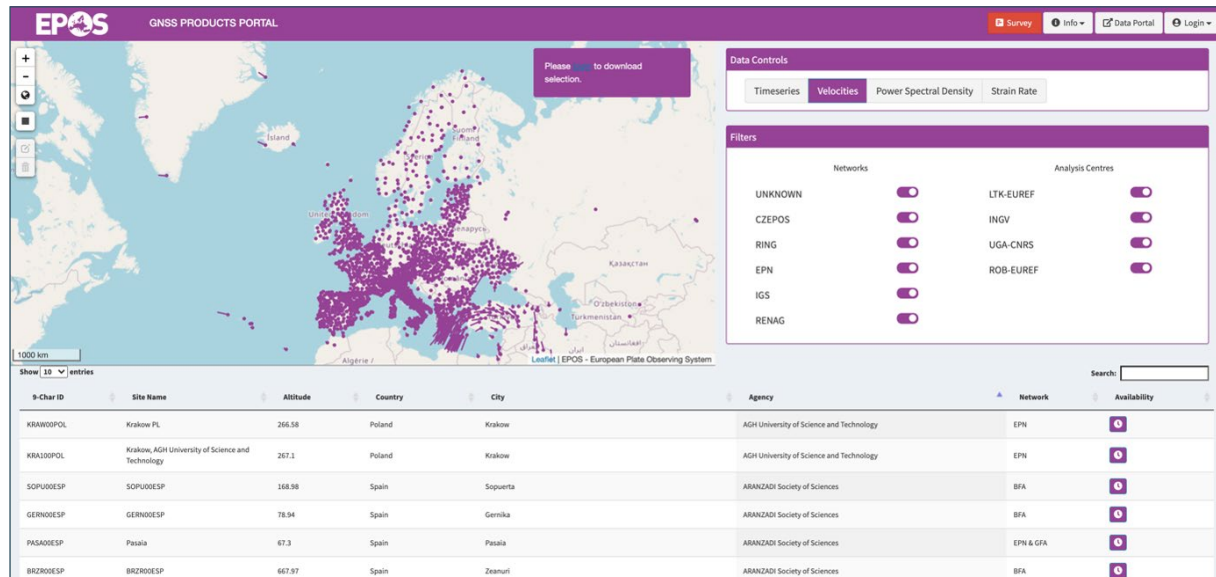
EPOS GNSS PRODUCTS PORTAL

Survey Info Data Portal Login

+
-

Please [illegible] to download selection.

Island
Suomi / Finland
United Kingdom
Беларусь
Казахстан
O'zbekiston
Türkmenistan
افغانستان
Algérie /

1000 km

Leaflet | EPOS - European Plate Observing System

Data Controls

Timeseries | Velocities | Power Spectral Density | Strain Rate

Filters

Networks

UNKNOWN
CZEPOS
RING
EPN
IGS
RENAG

Analysis Centres

LTK-EUREF
INGV
UGA-CNRS
ROB-EUREF

Show 10 entries

Search:

| 9-Char ID | Site Name | Altitude | Country | City | Agency | Network | Availability |
|---|---|---|---|---|---|---|---|
| KRAW00POL | Krakow PL | 266.58 | Poland | Krakow | AGH University of Science and Technology | EPN | |
| KRA100POL | Krakow, AGH University of Science and Technology | 267.1 | Poland | Krakow | AGH University of Science and Technology | EPN | |
| SOPU00ESP | SOPU00ESP | 168.98 | Spain | Sopuerta | ARANZADI Society of Sciences | BFA | |
| GERN00ESP | GERN00ESP | 78.94 | Spain | Gernika | ARANZADI Society of Sciences | BFA | |
| PASA00ESP | Pasaia | 67.3 | Spain | Pasaia | ARANZADI Society of Sciences | EPN & GFA | |
| BRZR00ESP | BRZR00ESP | 667.97 | Spain | Zeanuri | ARANZADI Society of Sciences | BFA | |